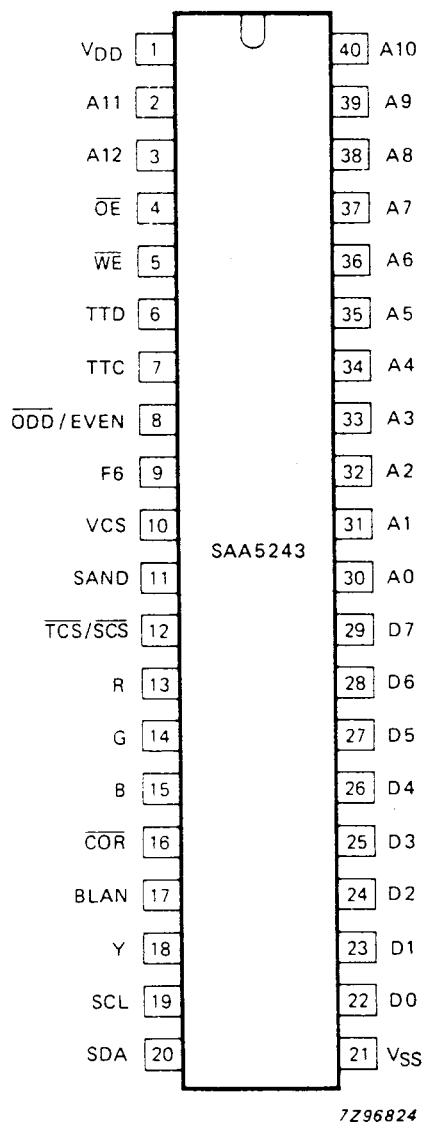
$V_{DD}$ 1
A11 2
A12 3
$\overline{OE}$ 4
$\overline{WE}$ 5
TTD 6
TTC 7
$\overline{ODD}$/EVEN 8
F6 9
VCS 10
SAND 11
$\overline{TCS}/\overline{SCS}$ 12
R 13
G 14
B 15
$\overline{COR}$ 16
BLAN 17
Y 18
SCL 19
SDA 20

40 A10
39 A9
38 A8
37 A7
36 A6
35 A5
34 A4
33 A3
32 A2
31 A1
30 A0
29 D7
28 D6
27 D5
26 D4
25 D3
24 D2
23 D1
22 D0
21 $V_{SS}$

SAA5243

7Z96824